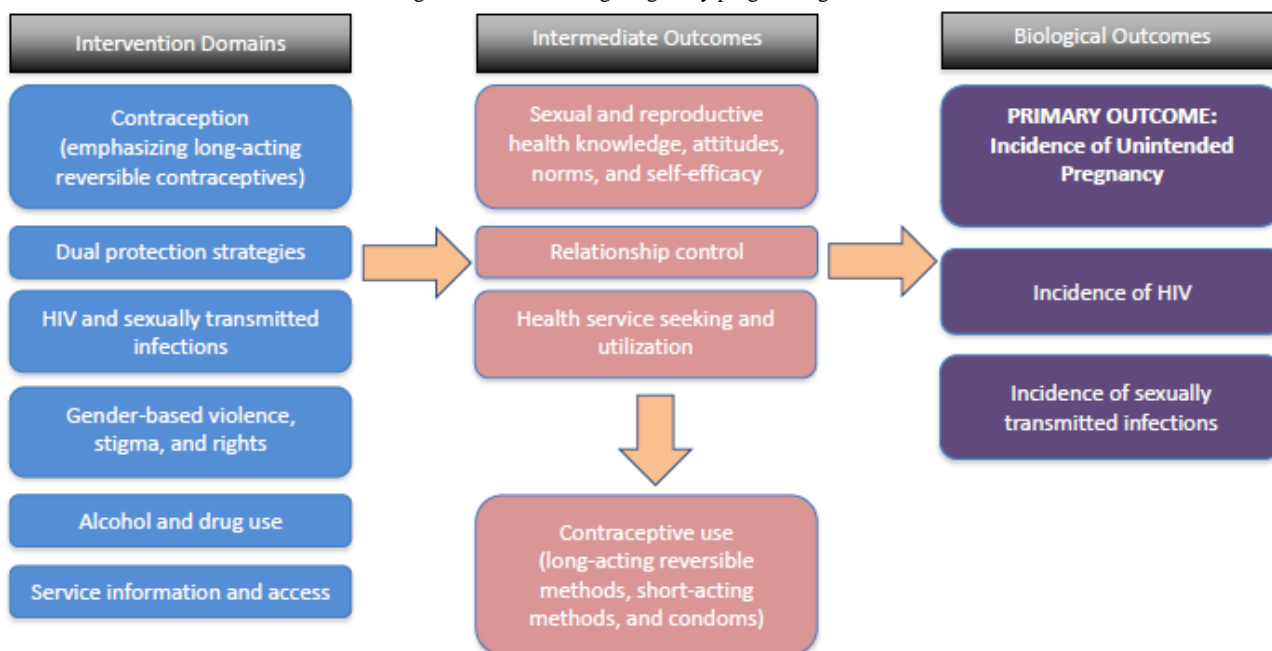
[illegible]

Intervention Domains

Contraception (emphasizing long-acting reversible contraceptives)

Dual protection strategies

HIV and sexually transmitted infections

Gender-based violence, stigma, and rights

Alcohol and drug use

Service information and access

Intermediate Outcomes

Sexual and reproductive health knowledge, attitudes, norms, and self-efficacy

Relationship control

Health service seeking and utilization

Contraceptive use (long-acting reversible methods, short-acting methods, and condoms)

Biological Outcomes

PRIMARY OUTCOME: Incidence of Unintended Pregnancy

Incidence of HIV

Incidence of sexually transmitted infections